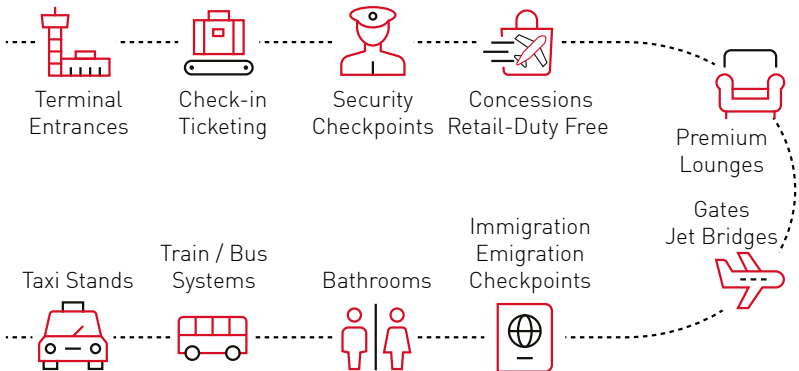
Terminal Entrances

Check-in Ticketing

Security Checkpoints

Concessions Retail-Duty Free

Premium Lounges

Gates Jet Bridges

Immigration Emigration Checkpoints

Bathrooms

Train / Bus Systems

Taxi Stands